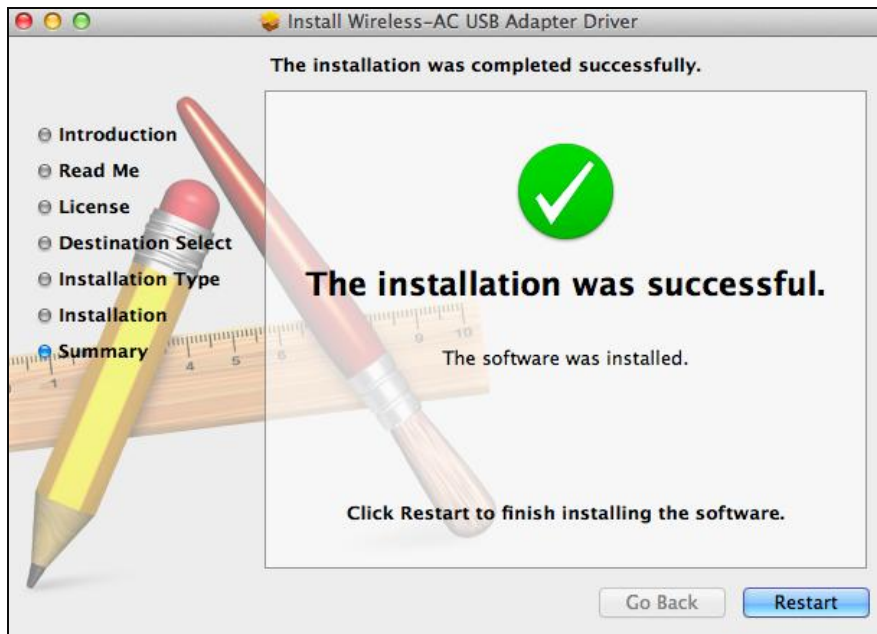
Install Wireless-AC USB Adapter Driver

The installation was completed successfully.

Introduction
Read Me
License
Destination Select
Installation Type
Installation
Summary

The installation was successful.

The software was installed.

Click Restart to finish installing the software.

Go Back
Restart